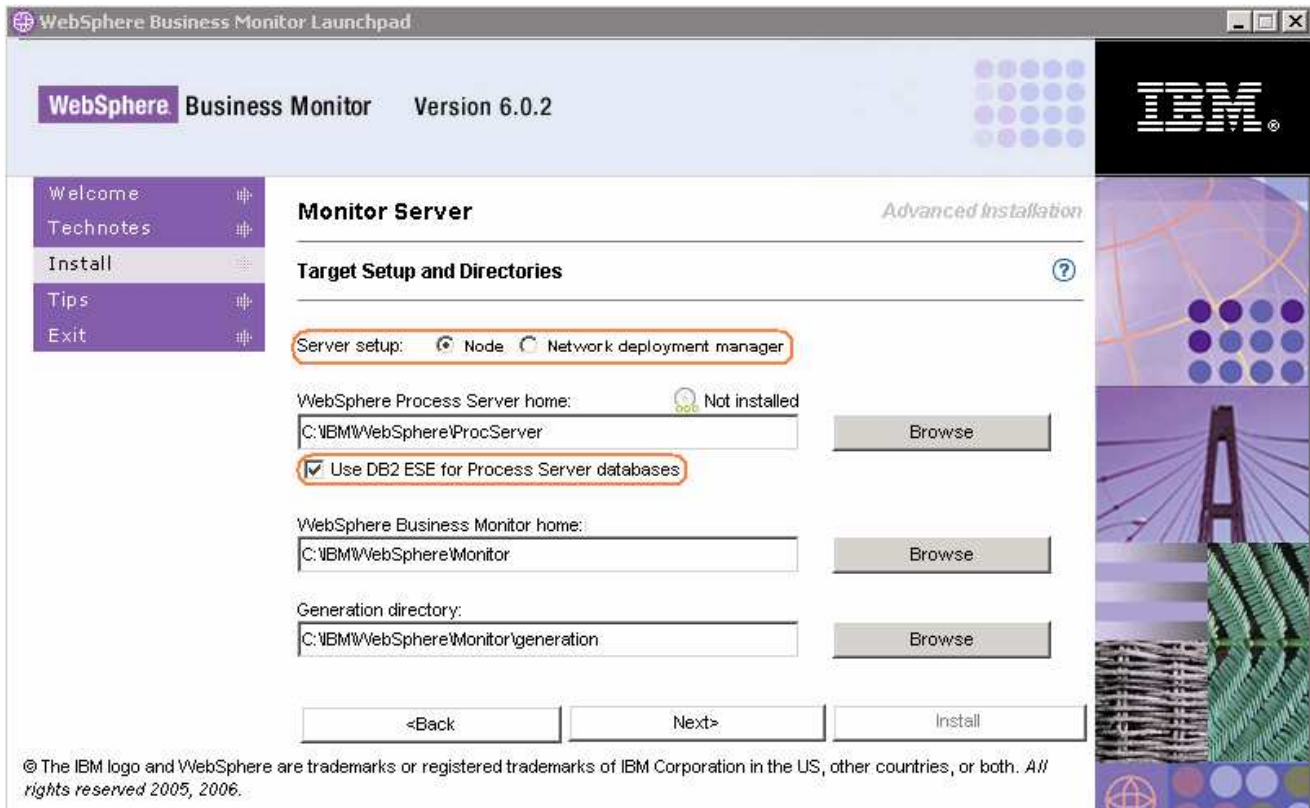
WebSphere Business Monitor Launchpad

WebSphere. Business Monitor Version 6.0.2

IBM.

Welcome
Technotes
Install
Tips
Exit

Monitor Server

Advanced Installation

Target Setup and Directories

Server setup: Node Network deployment manager

WebSphere Process Server home:

Not installed

C:\IBM\WebSphere\ProcServer

Browse

Use DB2 ESE for Process Server databases

WebSphere Business Monitor home:

C:\IBM\WebSphere\Monitor

Browse

Generation directory:

C:\IBM\WebSphere\Monitor\generation

Browse

<Back

Next>

Install

© The IBM logo and WebSphere are trademarks or registered trademarks of IBM Corporation in the US, other countries, or both. All rights reserved 2005, 2006.